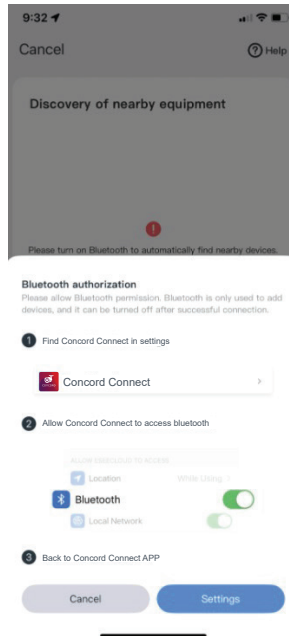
9:32

Cancel

Help

Discovery of nearby equipment

Please turn on Bluetooth to automatically find nearby devices.

Bluetooth authorization

Please allow Bluetooth permission. Bluetooth is only used to add devices, and it can be turned off after successful connection.

1 Find Concord Connect in settings

Concord Connect

2 Allow Concord Connect to access bluetooth

ALLOW CONCORD TO ACCESS

Location While Using

Bluetooth

Local Network

3 Back to Concord Connect APP

Cancel

Settings